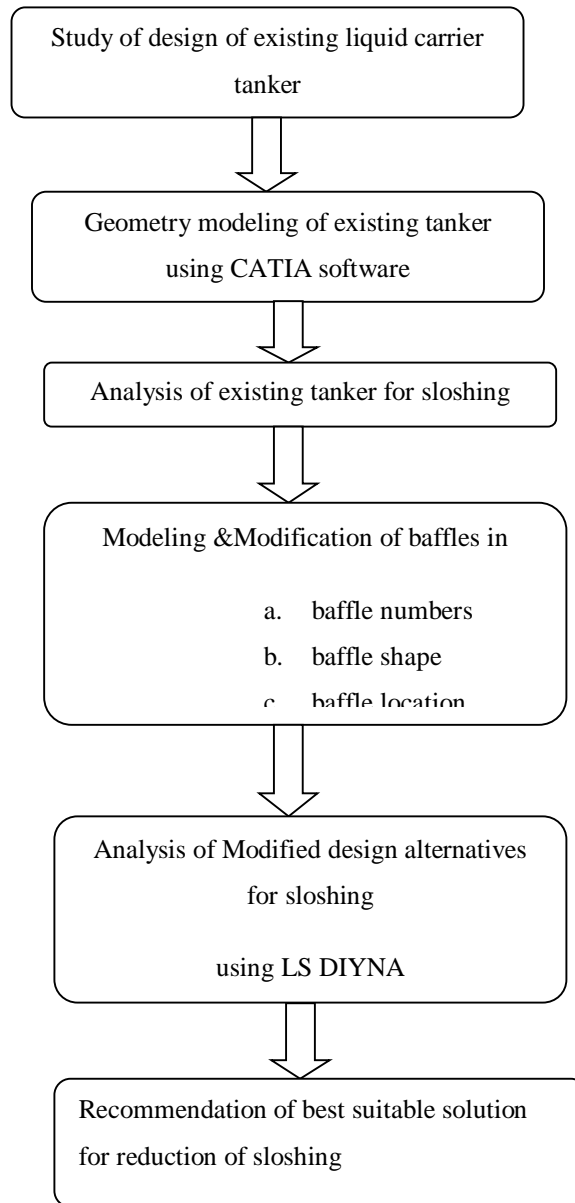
Study of design of existing liquid carrier tanker

Geometry modeling of existing tanker using CATIA software

Analysis of existing tanker for sloshing

Modeling &Modification of baffles in

a. baffle numbers
b. baffle shape
c. baffle location

Analysis of Modified design alternatives for sloshing

using LS DIYNA

Recommendation of best suitable solution for reduction of sloshing